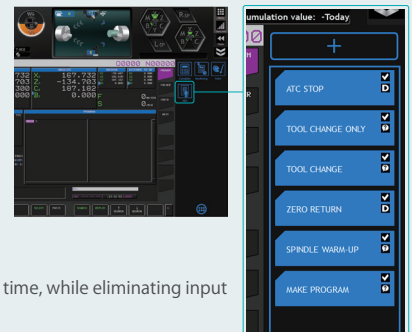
732 X 167.732
703 Z -134.703
300 C 187.182
000 B 0.000
F
S
umulation value: -Today
+
ATC STOP
D
TOOL CHANGE ONLY
?
TOOL CHANGE
?
ZERO RETURN
D
SPINDLE WARM-UP
?
MAKE PROGRAM
?
time, while eliminating input